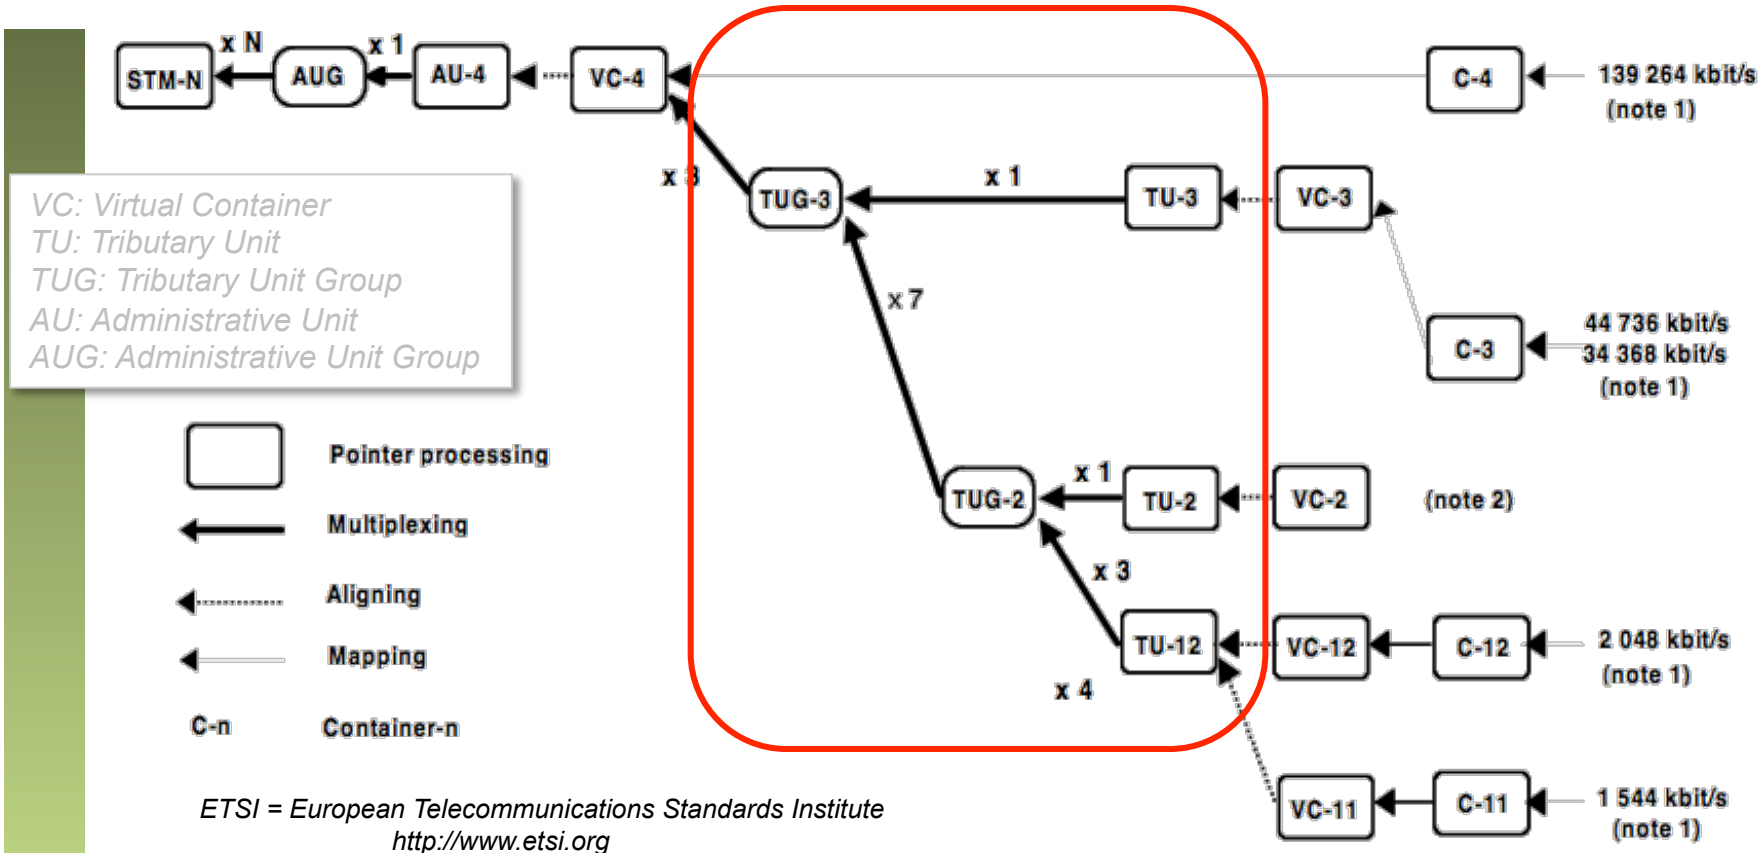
STM-N
x N
AUG
x 1
AU-4
VC-4
C-4
139 264 kbit/s
(note 1)

VC: Virtual Container
TU: Tributary Unit
TUG: Tributary Unit Group
AU: Administrative Unit
AUG: Administrative Unit Group

x 3
TUG-3
x 1
TU-3
VC-3
x 7
C-3
44 736 kbit/s
34 368 kbit/s
(note 1)

Pointer processing
Multiplexing
Aligning
Mapping
C-n
Container-n

TUG-2
x 1
TU-2
VC-2
(note 2)
x 3
TU-12
VC-12
C-12
2 048 kbit/s
(note 1)
x 4
VC-11
C-11
1 544 kbit/s
(note 1)

ETSI = European Telecommunications Standards Institute
http://www.etsi.org